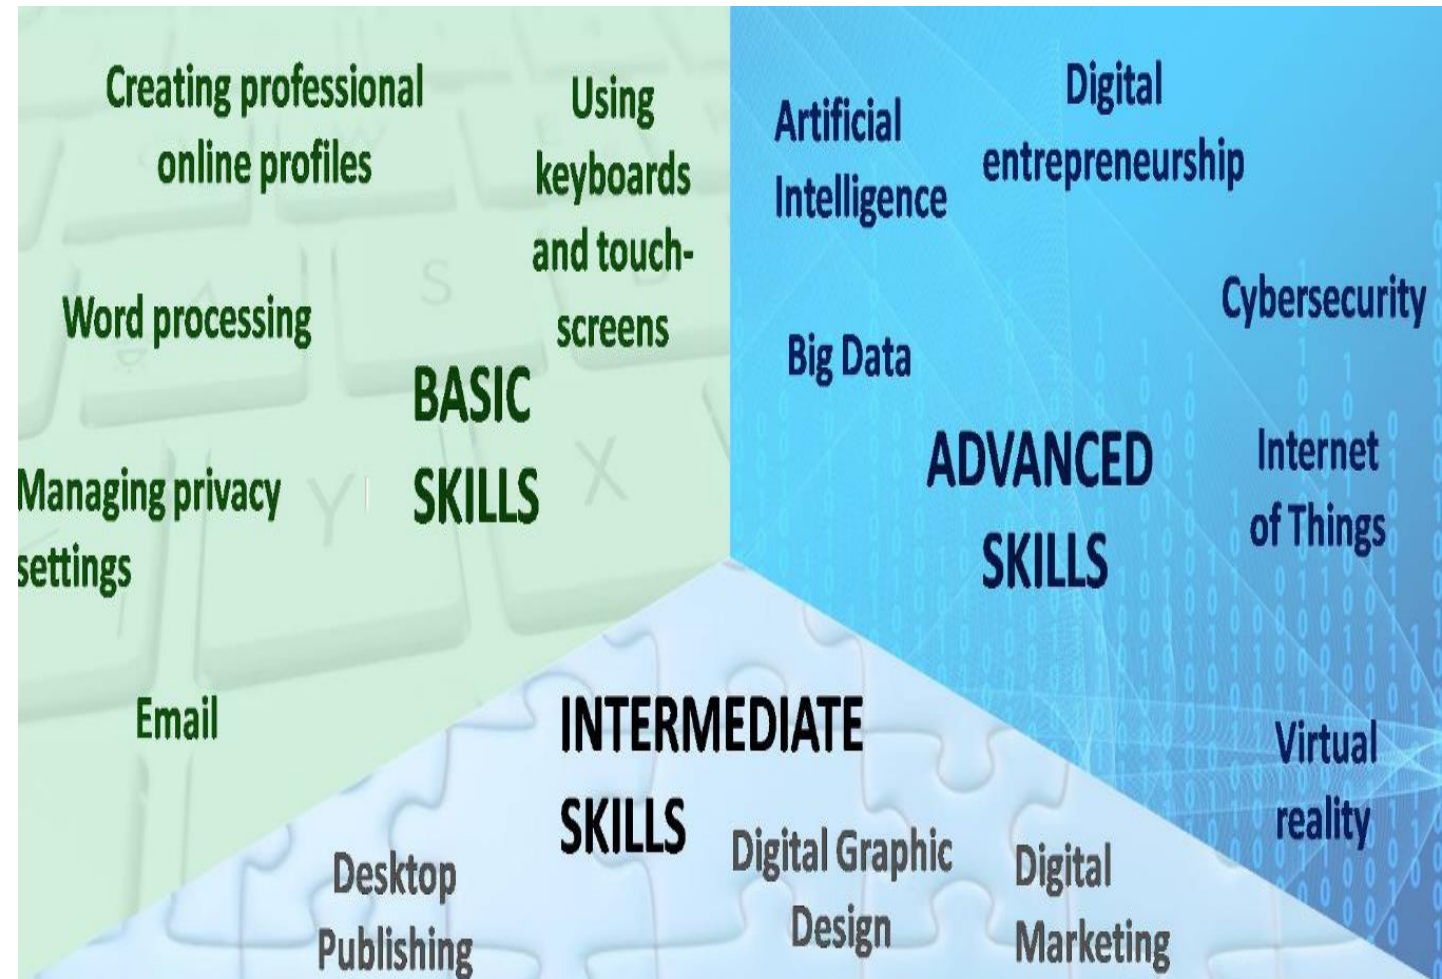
Creating professional online profiles

Using keyboards and touch-screens

Word processing

BASIC SKILLS

Managing privacy settings

Email

Artificial Intelligence

Digital entrepreneurship

Cybersecurity

Big Data

ADVANCED SKILLS

Internet of Things

Virtual reality

INTERMEDIATE SKILLS

Desktop Publishing

Digital Graphic Design

Digital Marketing